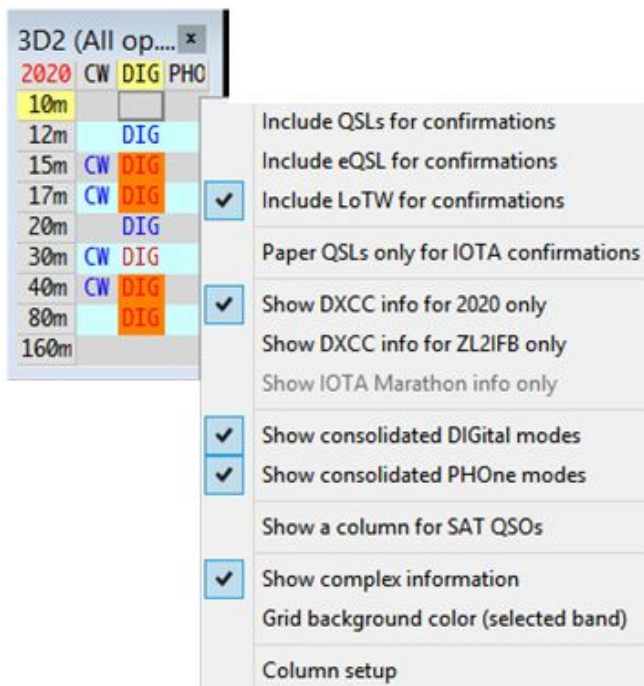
3D2 (All op.... ×

| 2020 | CW | DIG | PHO |
|---|---|---|---|
| 10m | | | |
| 12m | | DIG | |
| 15m | CW | DIG | |
| 17m | CW | DIG | |
| 20m | | DIG | |
| 30m | CW | DIG | |
| 40m | CW | DIG | |
| 80m | | DIG | |
| 160m | | | |

Include QSLs for confirmations
Include eQSL for confirmations
✔ Include LoTW for confirmations
Paper QSLs only for IOTA confirmations
✔ Show DXCC info for 2020 only
Show DXCC info for ZL2IFB only
Show IOTA Marathon info only
✔ Show consolidated DIGital modes
✔ Show consolidated PHOne modes
Show a column for SAT QSOs
✔ Show complex information
Grid background color (selected band)
Column setup